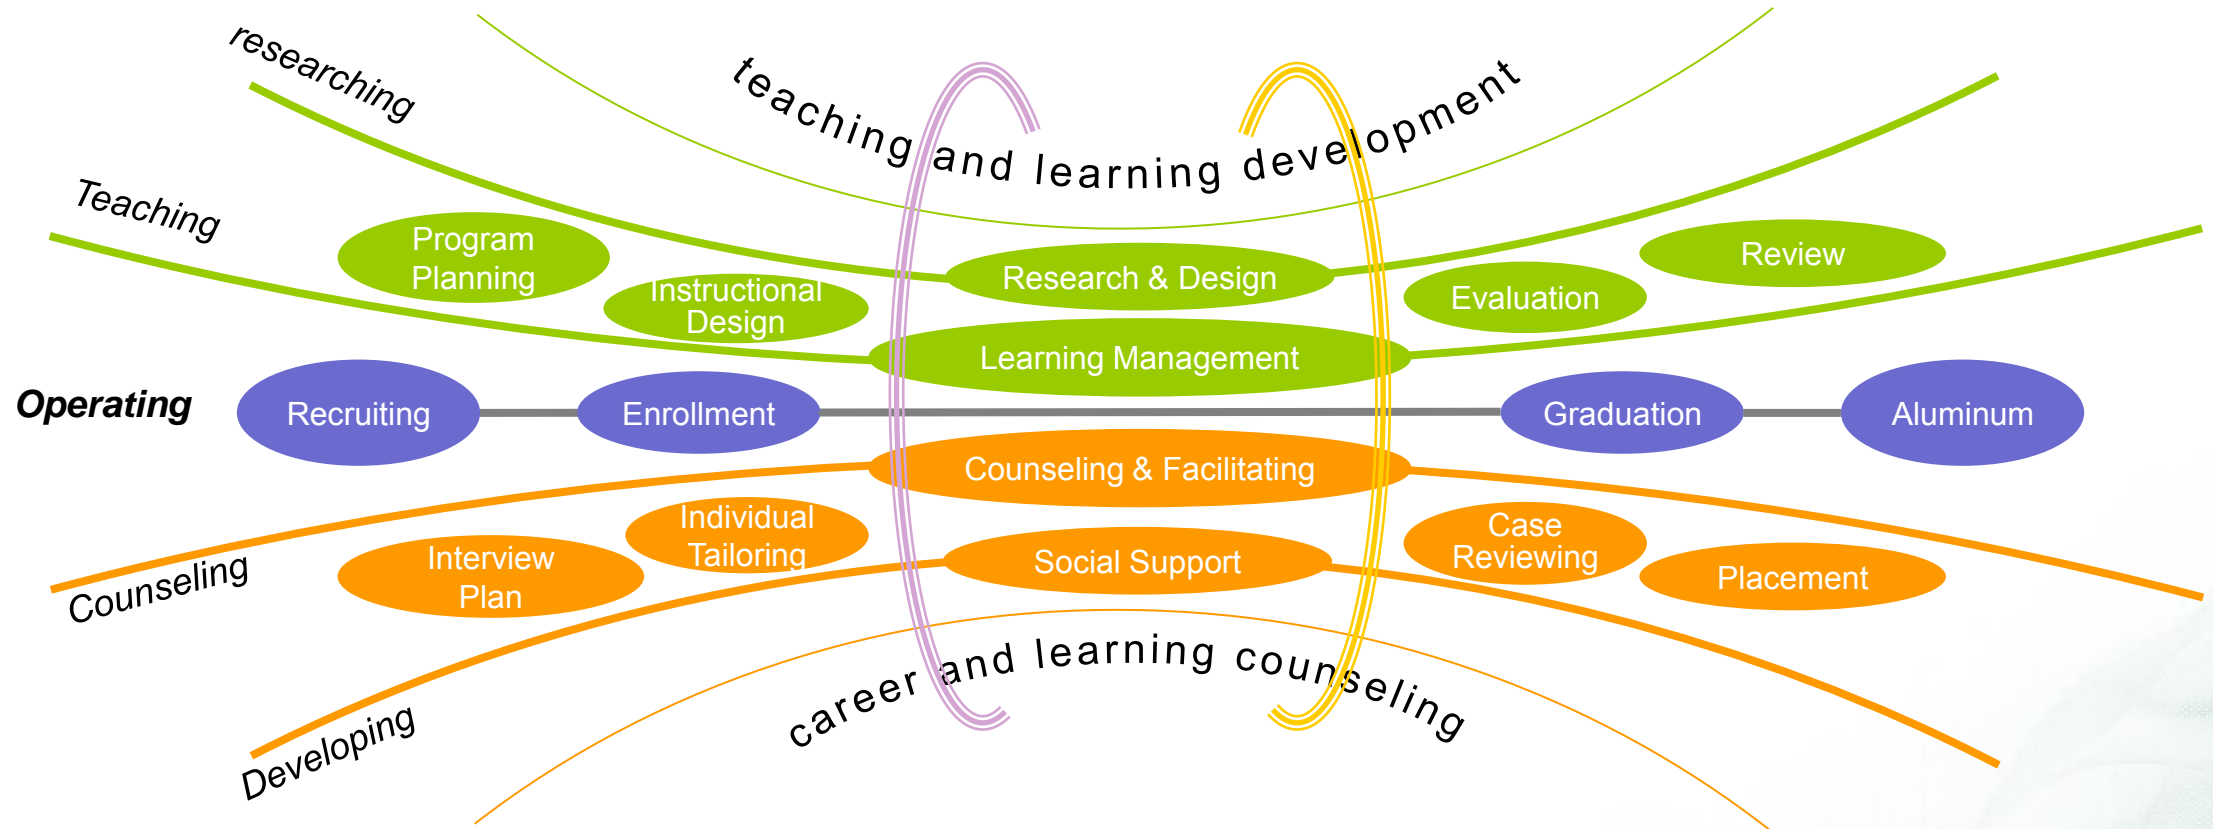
researching

teaching and learning development

Teaching

Program Planning

Instructional Design

Research & Design

Evaluation

Review

Learning Management

Operating

Recruiting

Enrollment

Graduation

Aluminum

Counseling & Facilitating

Individual Tailoring

Interview Plan

Social Support

Case Reviewing

Placement

Counseling

career and learning counseling

Developing